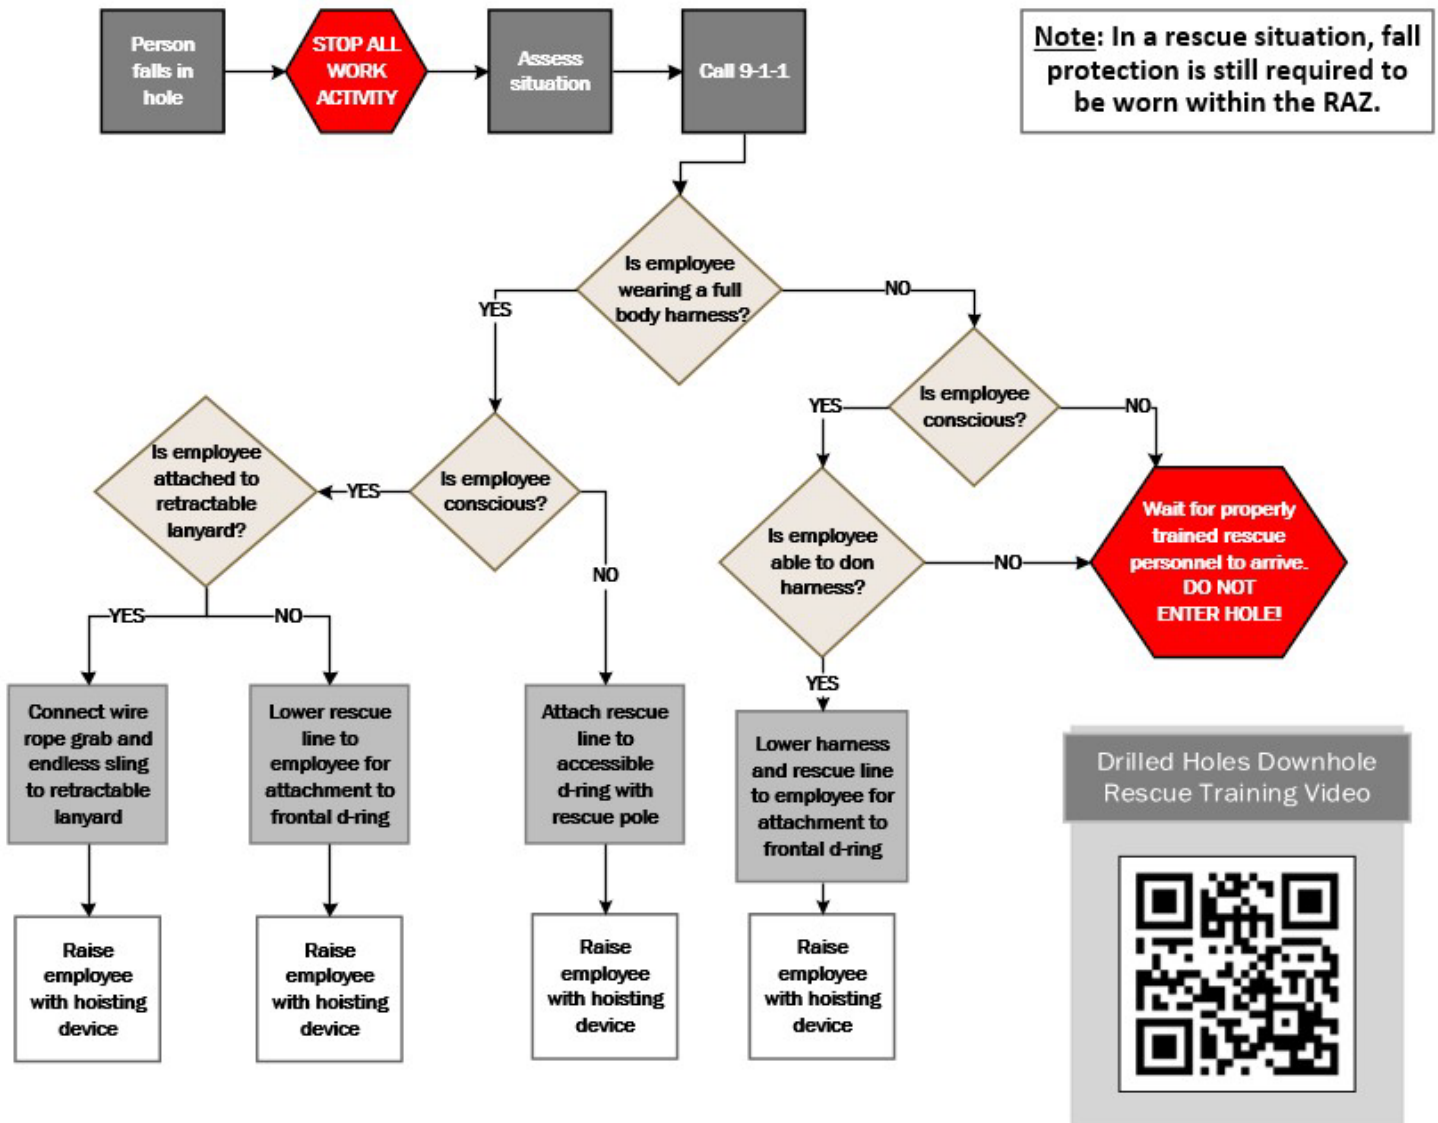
Person falls in hole

STOP ALL WORK ACTIVITY

Assess situation

Call 9-1-1

Note: In a rescue situation, fall protection is still required to be worn within the RAZ.

Is employee wearing a full body harness?

YES

NO

Is employee conscious?

YES

NO

Is employee attached to retractable lanyard?

YES

NO

Is employee conscious?

YES

NO

Is employee able to don harness?

NO

YES

Wait for properly trained rescue personnel to arrive. DO NOT ENTER HOLE!

Connect wire rope grab and endless sling to retractable lanyard

Lower rescue line to employee for attachment to frontal d-ring

Attach rescue line to accessible d-ring with rescue pole

Lower harness and rescue line to employee for attachment to frontal d-ring

Raise employee with hoisting device

Raise employee with hoisting device

Raise employee with hoisting device

Raise employee with hoisting device

Drilled Holes Downhole Rescue Training Video